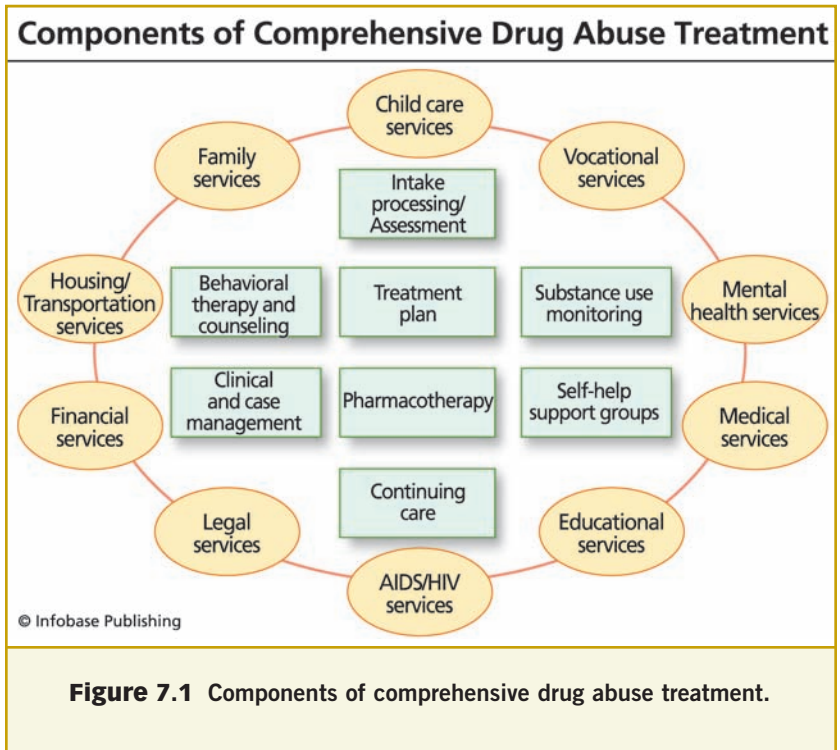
Components of Comprehensive Drug Abuse Treatment

Child care services

Vocational services

Mental health services

Medical services

Educational services

AIDS/HIV services

Legal services

Financial services

Housing/ Transportation services

Family services

Intake processing/ Assessment

Behavioral therapy and counseling

Treatment plan

Substance use monitoring

Clinical and case management

Pharmacotherapy

Self-help support groups

Continuing care

© Infobase Publishing

Figure 7.1 Components of comprehensive drug abuse treatment.